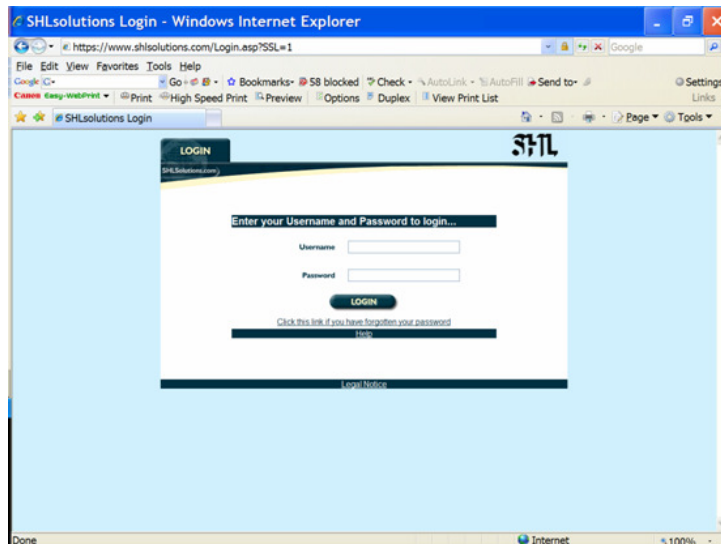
SHLsolutions Login - Windows Internet Explorer

https://www.shlsolutions.com/Login.asp?SSL=1

Google

File Edit View Favorites Tools Help

Google G- Go Bookmarks 58 blocked Check AutoLink AutoFill Send to Settings

Canon Easy-WebPrint Print High Speed Print Preview Options Duplex View Print List Links

SHLsolutions Login

Page Tools

LOGIN

SHLSolutions.com

SHL

Enter your Username and Password to login...

Username

Password

LOGIN

Click this link if you have forgotten your password

Help

Legal Notice

Done

Internet

100%